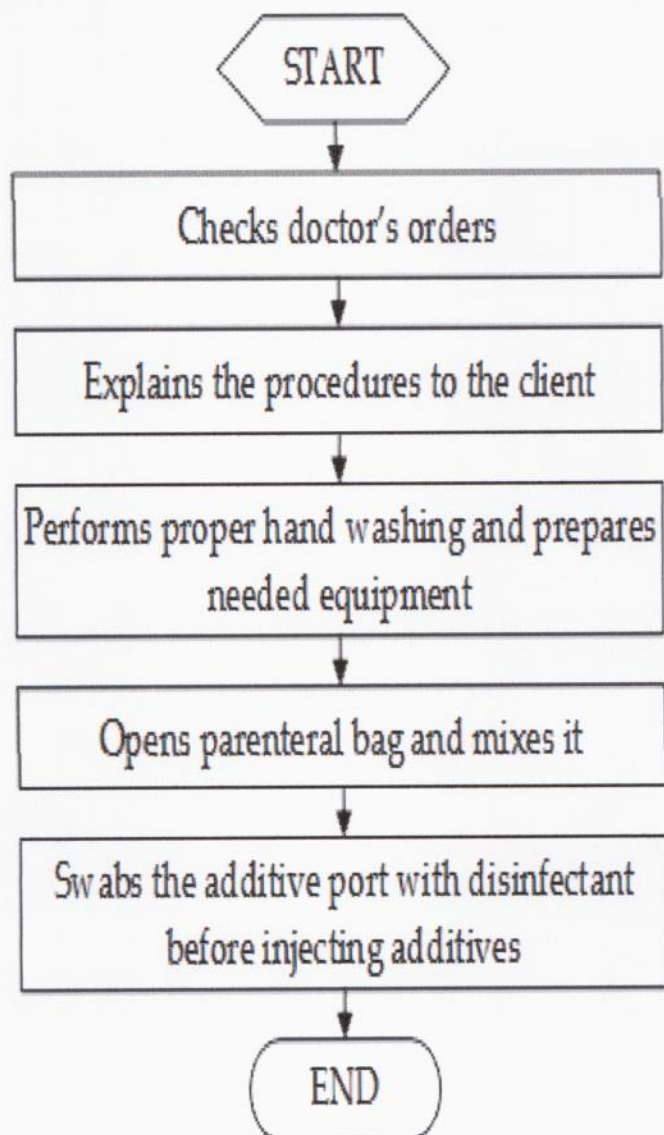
START

Checks doctor's orders

Explains the procedures to the client

Performs proper hand washing and prepares needed equipment

Opens parenteral bag and mixes it

Swabs the additive port with disinfectant before injecting additives

END